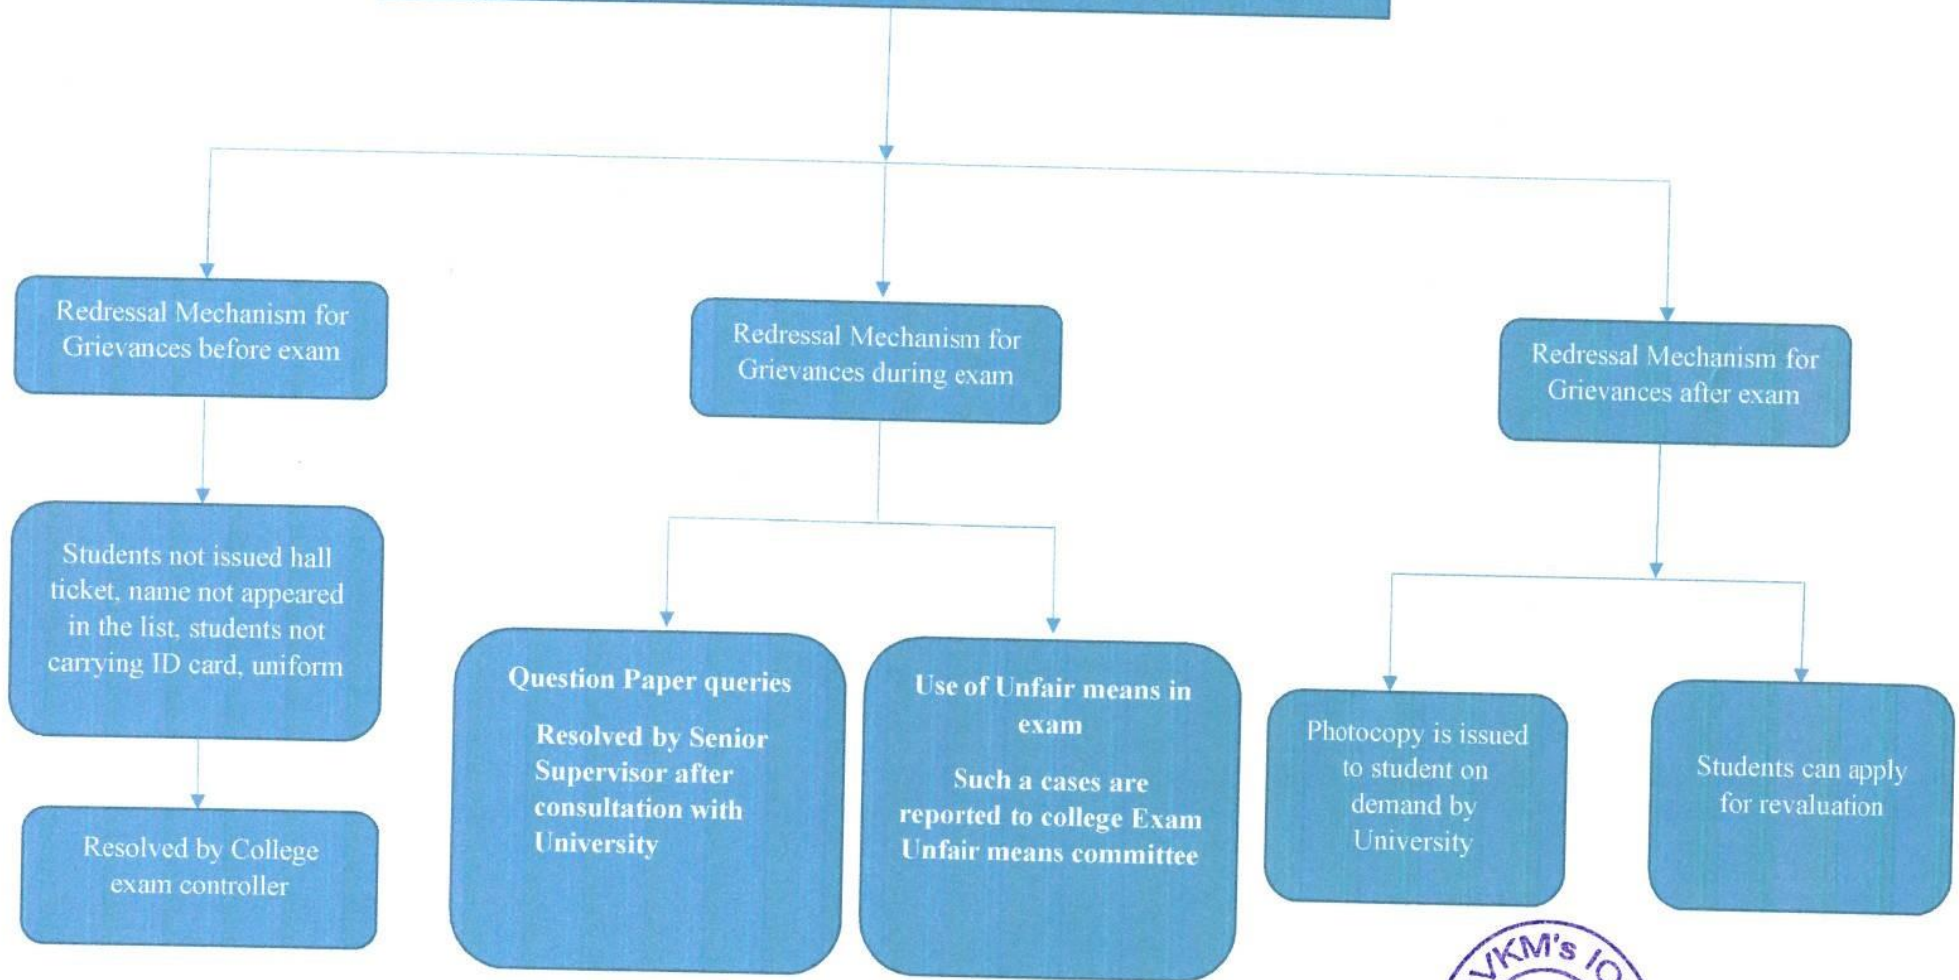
Redressal Mechanism for Grievances before exam

Students not issued hall ticket, name not appeared in the list, students not carrying ID card, uniform

Resolved by College exam controller

Redressal Mechanism for Grievances during exam

Question Paper queries

Resolved by Senior Supervisor after consultation with University

Use of Unfair means in exam

Such a cases are reported to college Exam Unfair means committee

Redressal Mechanism for Grievances after exam

Photocopy is issued to student on demand by University

Students can apply for revaluation

VKM's IO